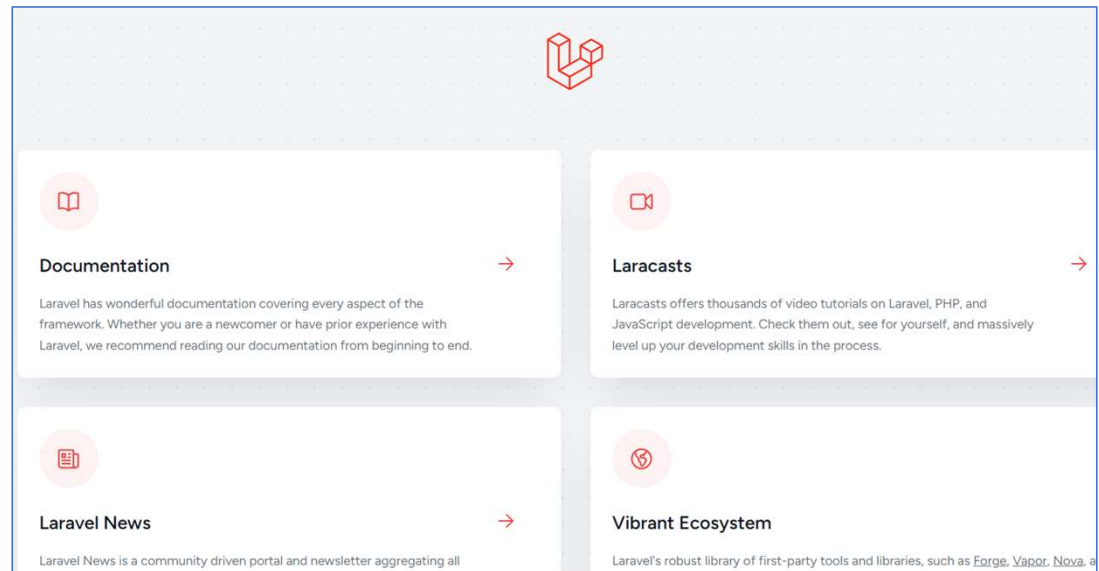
Documentation

Laravel has wonderful documentation covering every aspect of the framework. Whether you are a newcomer or have prior experience with Laravel, we recommend reading our documentation from beginning to end.

Laracasts

Laracasts offers thousands of video tutorials on Laravel, PHP, and JavaScript development. Check them out, see for yourself, and massively level up your development skills in the process.

Laravel News

Laravel News is a community driven portal and newsletter aggregating all

Vibrant Ecosystem

Laravel's robust library of first-party tools and libraries, such as Forge, Vapor, Nova, a